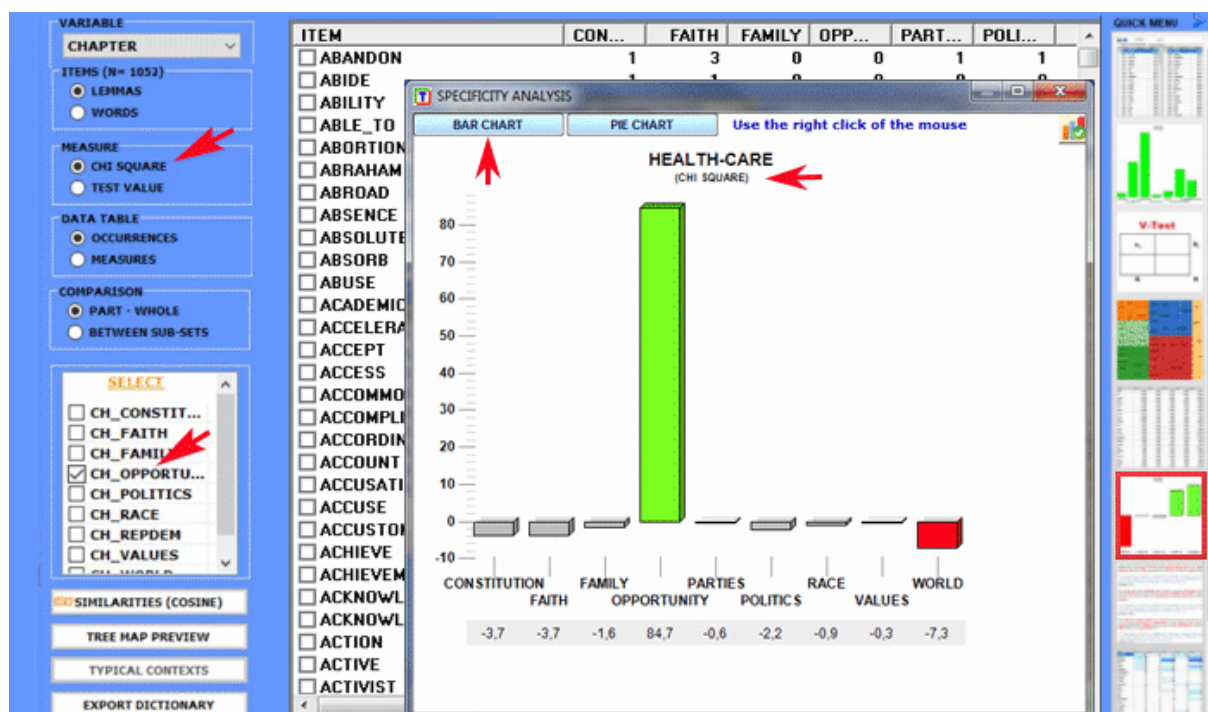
VARIABLE
CHAPTER
ITEMS (N= 1052)
LEMMAS
WORDS
MEASURE
CHI SQUARE
TEST VALUE
DATA TABLE
OCCURRENCES
MEASURES
COMPARISON
PART - WHOLE
BETWEEN SUB-SETS
SELECT
CH_CONSTIT...
CH_FAITH
CH_FAMI
CH_OPPORTU...
CH_POLITICS
CH_RACE
CH_REPDEM
CH_VALUES
SIMILARITIES (COSINE)
TREE MAP PREVIEW
TYPICAL CONTEXTS
EXPORT DICTIONARY

| ITEM | CON... | FAITH | FAMILY | OPP... | PART... | POLI... |
|---|---|---|---|---|---|---|
| ABANDON | 1 | 3 | 0 | 0 | 1 | 1 |
| ABIDE | | | | | | |
| ABILITY | | | | | | |
| ABLE_TO | | | | | | |
| ABORTION | | | | | | |
| ABRAHAM | | | | | | |
| ABROAD | | | | | | |
| ABSENCE | | | | | | |
| ABSOLUTE | | | | | | |
| ABSORB | | | | | | |
| ABUSE | | | | | | |
| ACADEMIC | | | | | | |
| ACCELERA | | | | | | |
| ACCEPT | | | | | | |
| ACCESS | | | | | | |
| ACCOMMO | | | | | | |
| ACCOMPLI | | | | | | |
| ACCORDIN | | | | | | |
| ACCOUNT | | | | | | |
| ACCUSATI | | | | | | |
| ACCUSE | | | | | | |
| ACCUSTOI | | | | | | |
| ACHIEVE | | | | | | |
| ACHIEVEM | | | | | | |
| ACKNOWL | | | | | | |
| ACKNOWL | | | | | | |
| ACTION | | | | | | |
| ACTIVE | | | | | | |
| ACTIVIST | | | | | | |

SPECIFICITY ANALYSIS
BAR CHART
PIE CHART
Use the right click of the mouse
HEALTH-CARE
(CHI SQUARE)
80
70
60
50
40
30
20
10
0
-10
CONSTITUTION
FAITH
FAMILY
OPPORTUNITY
PARTIES
POLITICS
RACE
VALUES
WORLD

| -3,7 | -3,7 | -1,6 | 84,7 | -0,6 | -2,2 | -0,9 | -0,3 | -7,3 |
|---|---|---|---|---|---|---|---|---|

QUICK MENU
V-Test